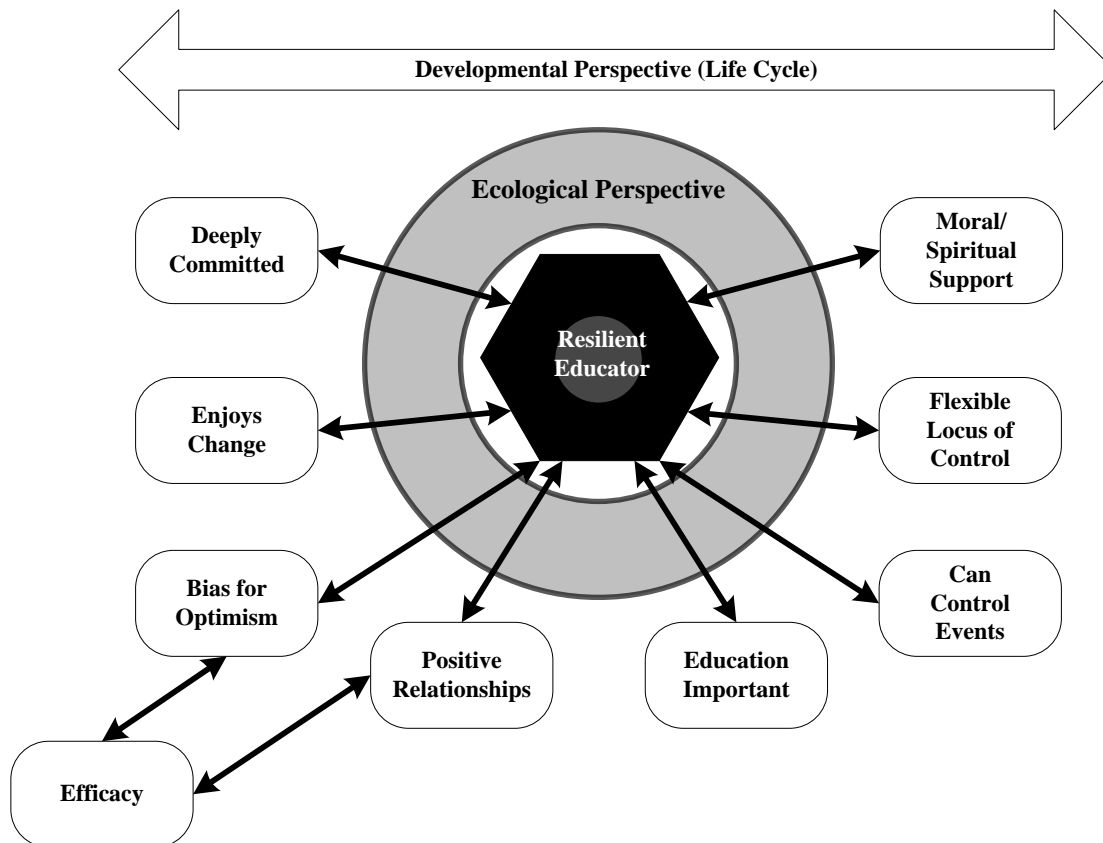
Developmental Perspective (Life Cycle)

Ecological Perspective

Deeply Committed

Moral/ Spiritual Support

Resilient Educator

Enjoys Change

Flexible Locus of Control

Bias for Optimism

Can Control Events

Positive Relationships

Education Important

Efficacy